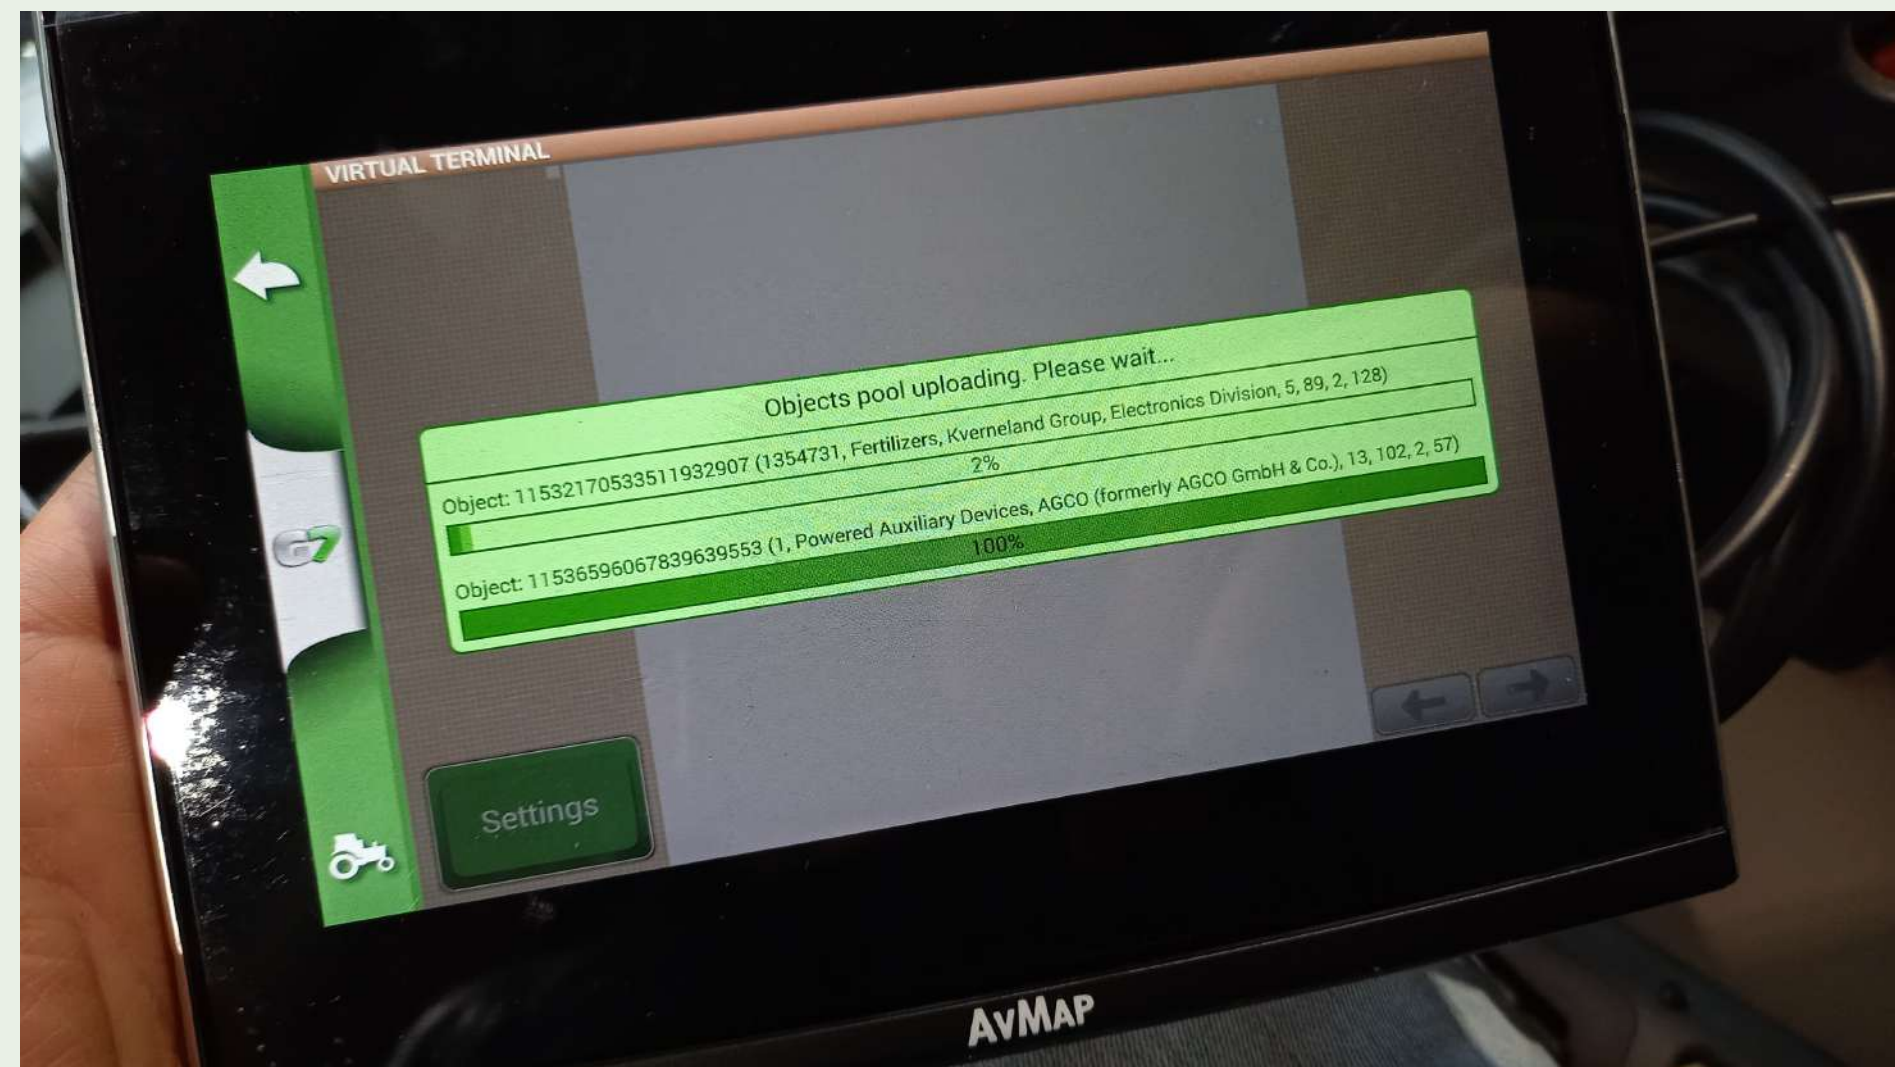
VIRTUAL TERMINAL

G7

Objects pool uploading. Please wait...

Object: 11532170533511932907 (1354731, Fertilizers, Kverneland Group, Electronics Division, 5, 89, 2, 128)

2%

Object: 11536596067839639553 (1, Powered Auxiliary Devices, AGCO (formerly AGCO GmbH & Co.), 13, 102, 2, 57)

100%

Settings

AvMAP